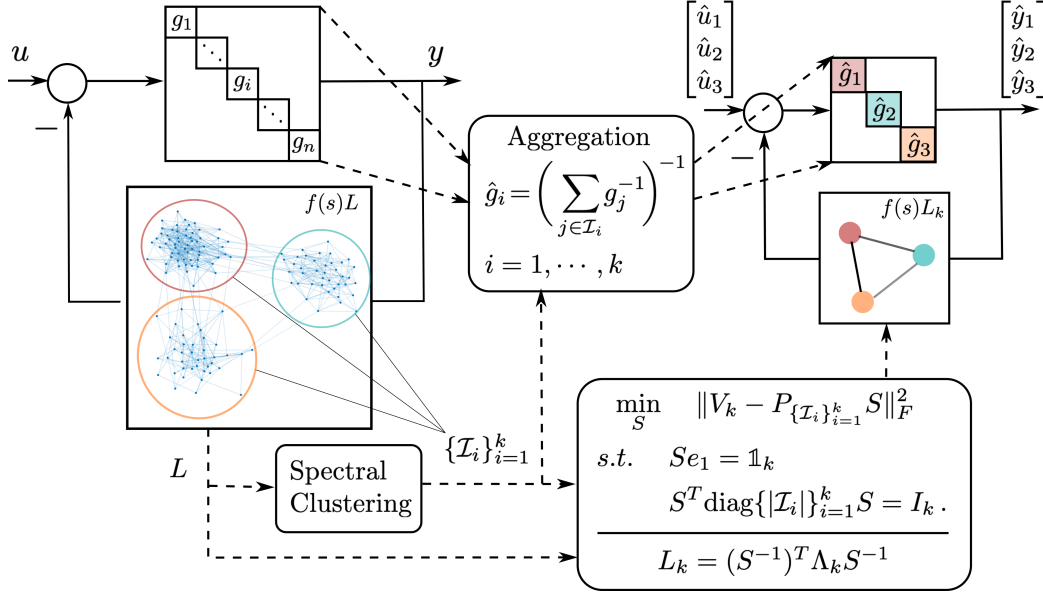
$u$

$-$

$g_1$ $\ddots$ $g_i$ $\ddots$ $g_n$

$y$

$f(s)L$

Aggregation

$\hat{g}_i = \left(\sum_{j\in\mathcal{I}_i} g_j^{-1}\right)^{-1}$

$i = 1, \cdots, k$

$\begin{bmatrix}\hat{u}_1\\ \hat{u}_2\\ \hat{u}_3\end{bmatrix}$

$-$

$\hat{g}_1$ $\hat{g}_2$ $\hat{g}_3$

$\begin{bmatrix}\hat{y}_1\\ \hat{y}_2\\ \hat{y}_3\end{bmatrix}$

$f(s)L_k$

$\{\mathcal{I}_i\}_{i=1}^k$

$L$

Spectral Clustering

$\min_S \quad \|V_k - P_{\{\mathcal{I}_i\}_{i=1}^k} S\|_F^2$

$s.t. \quad Se_1 = \mathbb{1}_k$

$S^T \mathrm{diag}\{|\mathcal{I}_i|\}_{i=1}^k S = I_k\,.$

$L_k = (S^{-1})^T \Lambda_k S^{-1}$